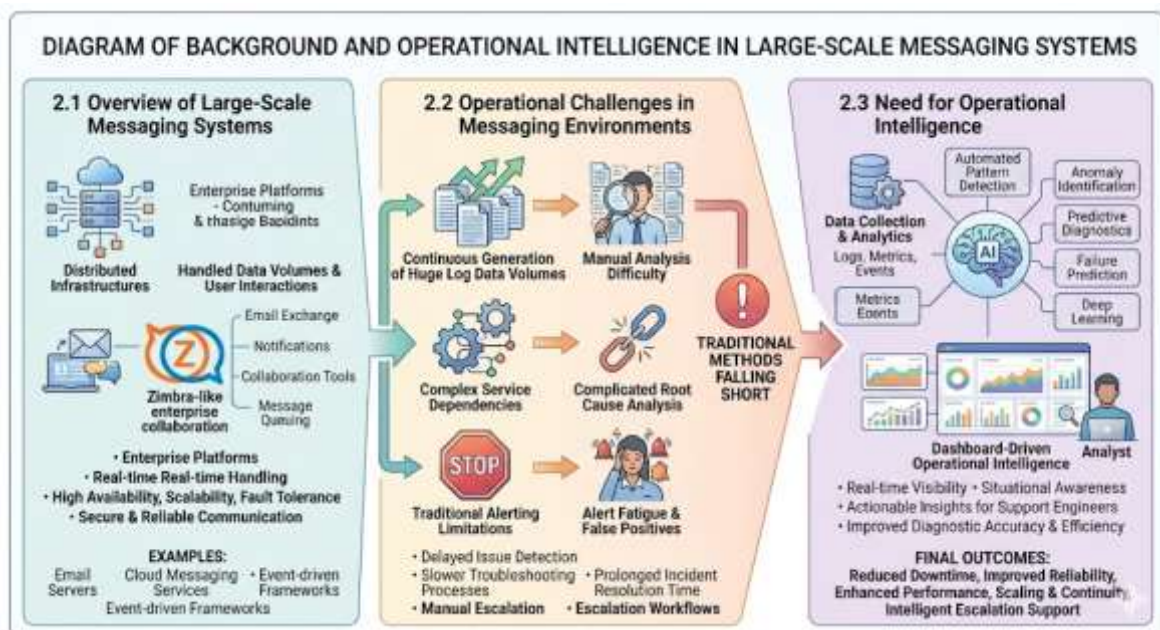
DIAGRAM OF BACKGROUND AND OPERATIONAL INTELLIGENCE IN LARGE-SCALE MESSAGING SYSTEMS

2.1 Overview of Large-Scale Messaging Systems

Enterprise Platforms - Contuming & thasige Bapidints

Distributed Infrastructures

Handled Data Volumes & User Interactions

Z

Zimbra-like enterprise collaboration

Email Exchange

Notifications

Collaboration Tools

Message Quening

• Enterprise Platforms
• Real-time Real-time Handling
• High Availability, Scalability, Fault Tolerance
• Secure & Reliable Communication

EXAMPLES:
Email Servers
Cloud Messaging Services
• Event-driven Frameworks
Event-driven Frameworks

2.2 Operational Challenges in Messaging Environments

Continuous Generation of Huge Log Data Volumes

Manual Analysis Difficulty

Complex Service Dependencies

Complicated Root Cause Analysis

STOP

Traditional Alerting Limitations

Alert Fatigue & False Positives

TRADITIONAL METHODS FALLING SHORT

• Delayed Issue Detection
• Slower Troubleshooting Processes
• Prolonged Incident Resolution Time
• Manual Escalation
• Escalation Workflows

2.3 Need for Operational Intelligence

Data Collection & Analytics
Logs, Metrics, Events

Metrics Eoents

Automated Pattern Detection

AI

Anomaly Identification

Predictive Diagnostics

Failure Prediction

Deep Learning

Dashboard-Driven Operational Intelligence

Analyst

• Real-time Visibility • Situational Awareness
• Actionable Insights for Support Engineers
• Improved Diagnostic Accuracy & Efficiency

FINAL OUTCOMES:
Reduced Downtime, Improved Reliability, Enhanced Performance, Scaling & Continuity Intelligent Escalation Support